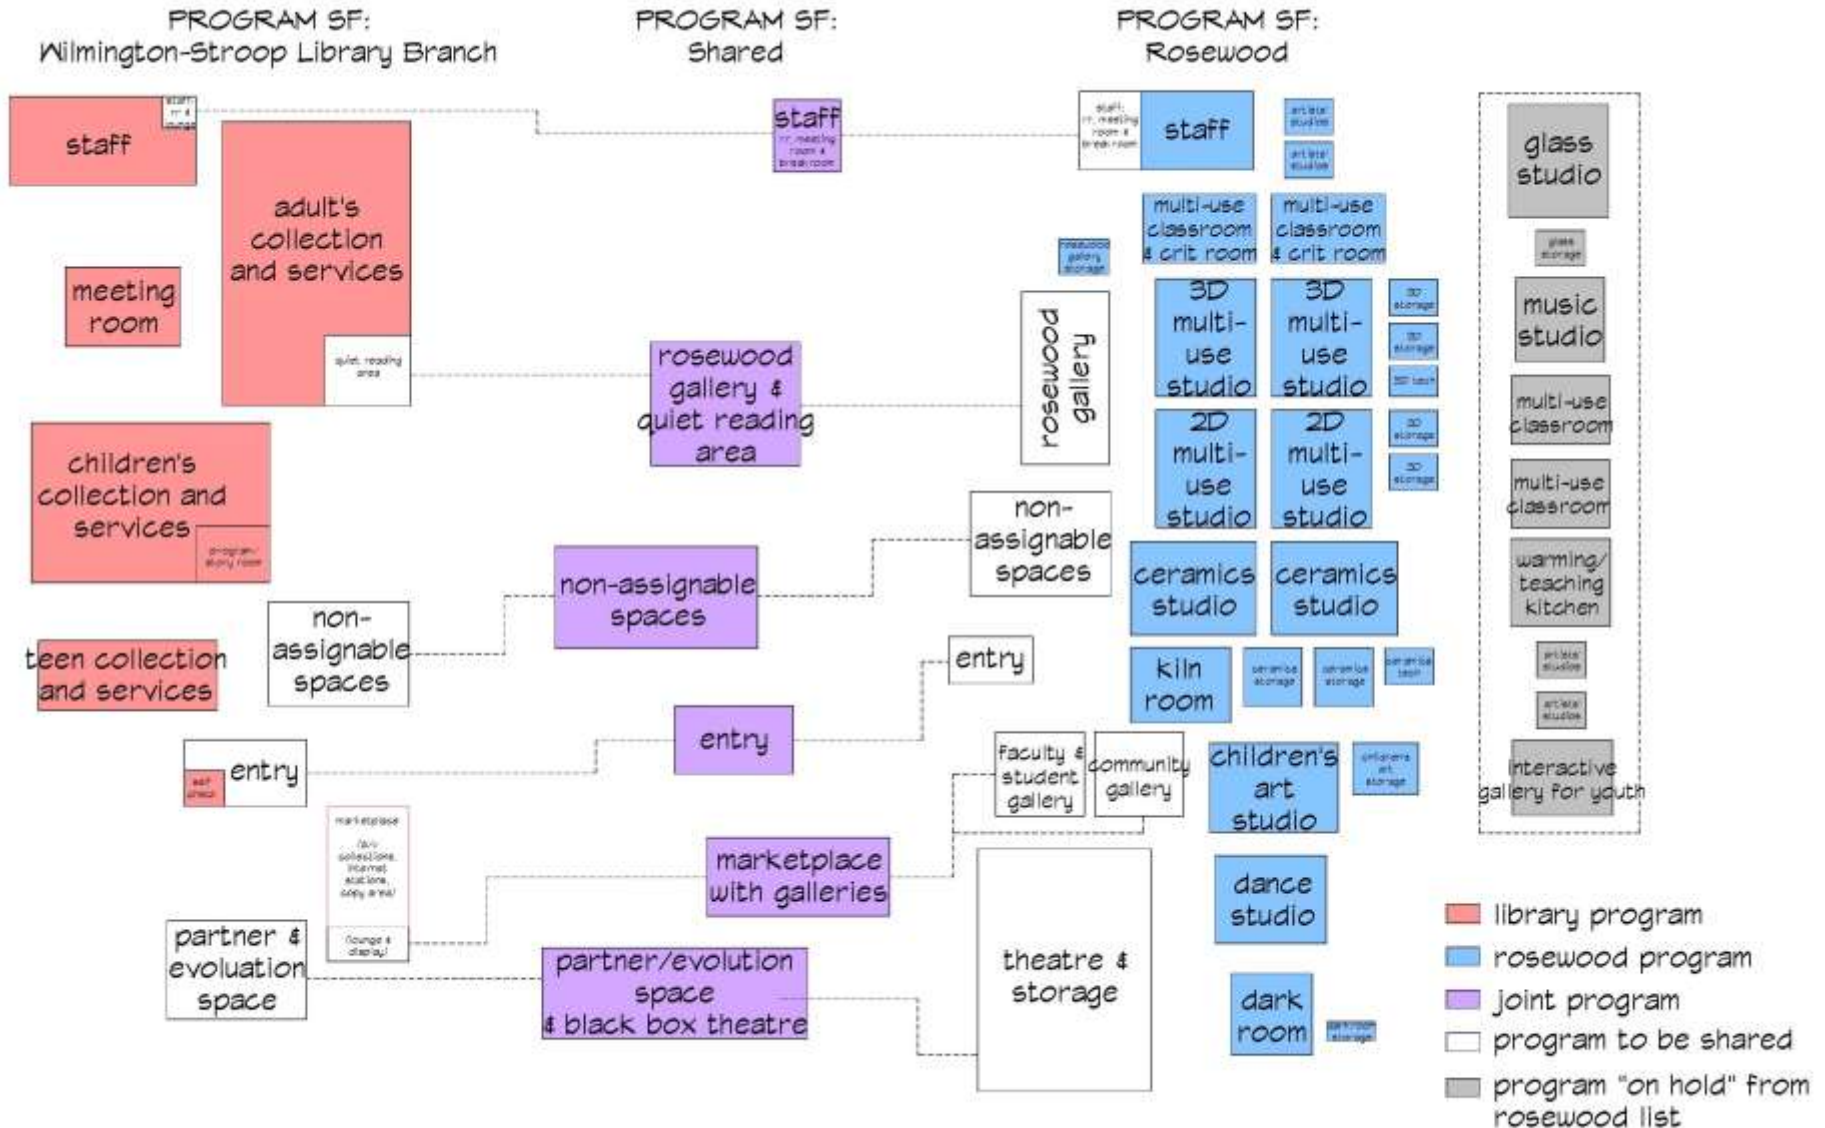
PROGRAM SF:
Wilmington-Stroop Library Branch

PROGRAM SF:
Shared

PROGRAM SF:
Rosewood

staff

staff rr & storage

adult's collection and services

quiet reading area

meeting room

children's collection and services

program/ story room

teen collection and services

non-assignable spaces

entry

self check

marketplace (a/v collections, internet stations, copy area)

(lounge & display)

partner & evolution space

staff rr, meeting room & breakroom

rosewood gallery & quiet reading area

non-assignable spaces

entry

marketplace with galleries

partner/evolution space & black box theatre

staff: rr, meeting room & break room

staff

artists' studios

artists' studios

multi-use classroom & crit room

multi-use classroom & crit room

rosewood gallery storage

rosewood gallery

3D multi-use studio

3D multi-use studio

3D storage

3D storage

3D tech

2D multi-use studio

2D multi-use studio

2D storage

2D storage

non-assignable spaces

ceramics studio

ceramics studio

entry

kiln room

ceramics storage

ceramics storage

ceramics tech

faculty & student gallery

community gallery

children's art studio

children's art storage

theatre & storage

dance studio

dark room

dark room storage

glass studio

glass storage

music studio

multi-use classroom

multi-use classroom

warming/ teaching kitchen

artists' studios

artists' studios

interactive gallery for youth

library program

rosewood program

joint program

program to be shared

program "on hold" from rosewood list